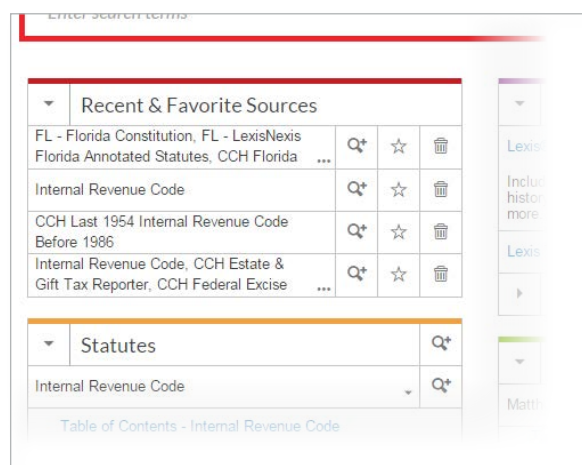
Enter search terms

Recent & Favorite Sources

FL - Florida Constitution, FL - LexisNexis Florida Annotated Statutes, CCH Florida ...

Internal Revenue Code

CCH Last 1954 Internal Revenue Code Before 1986

Internal Revenue Code, CCH Estate & Gift Tax Reporter, CCH Federal Excise ...

Statutes

Internal Revenue Code

Table of Contents - Internal Revenue Code

Lexis

Inclu histo more

Lexis

Matth